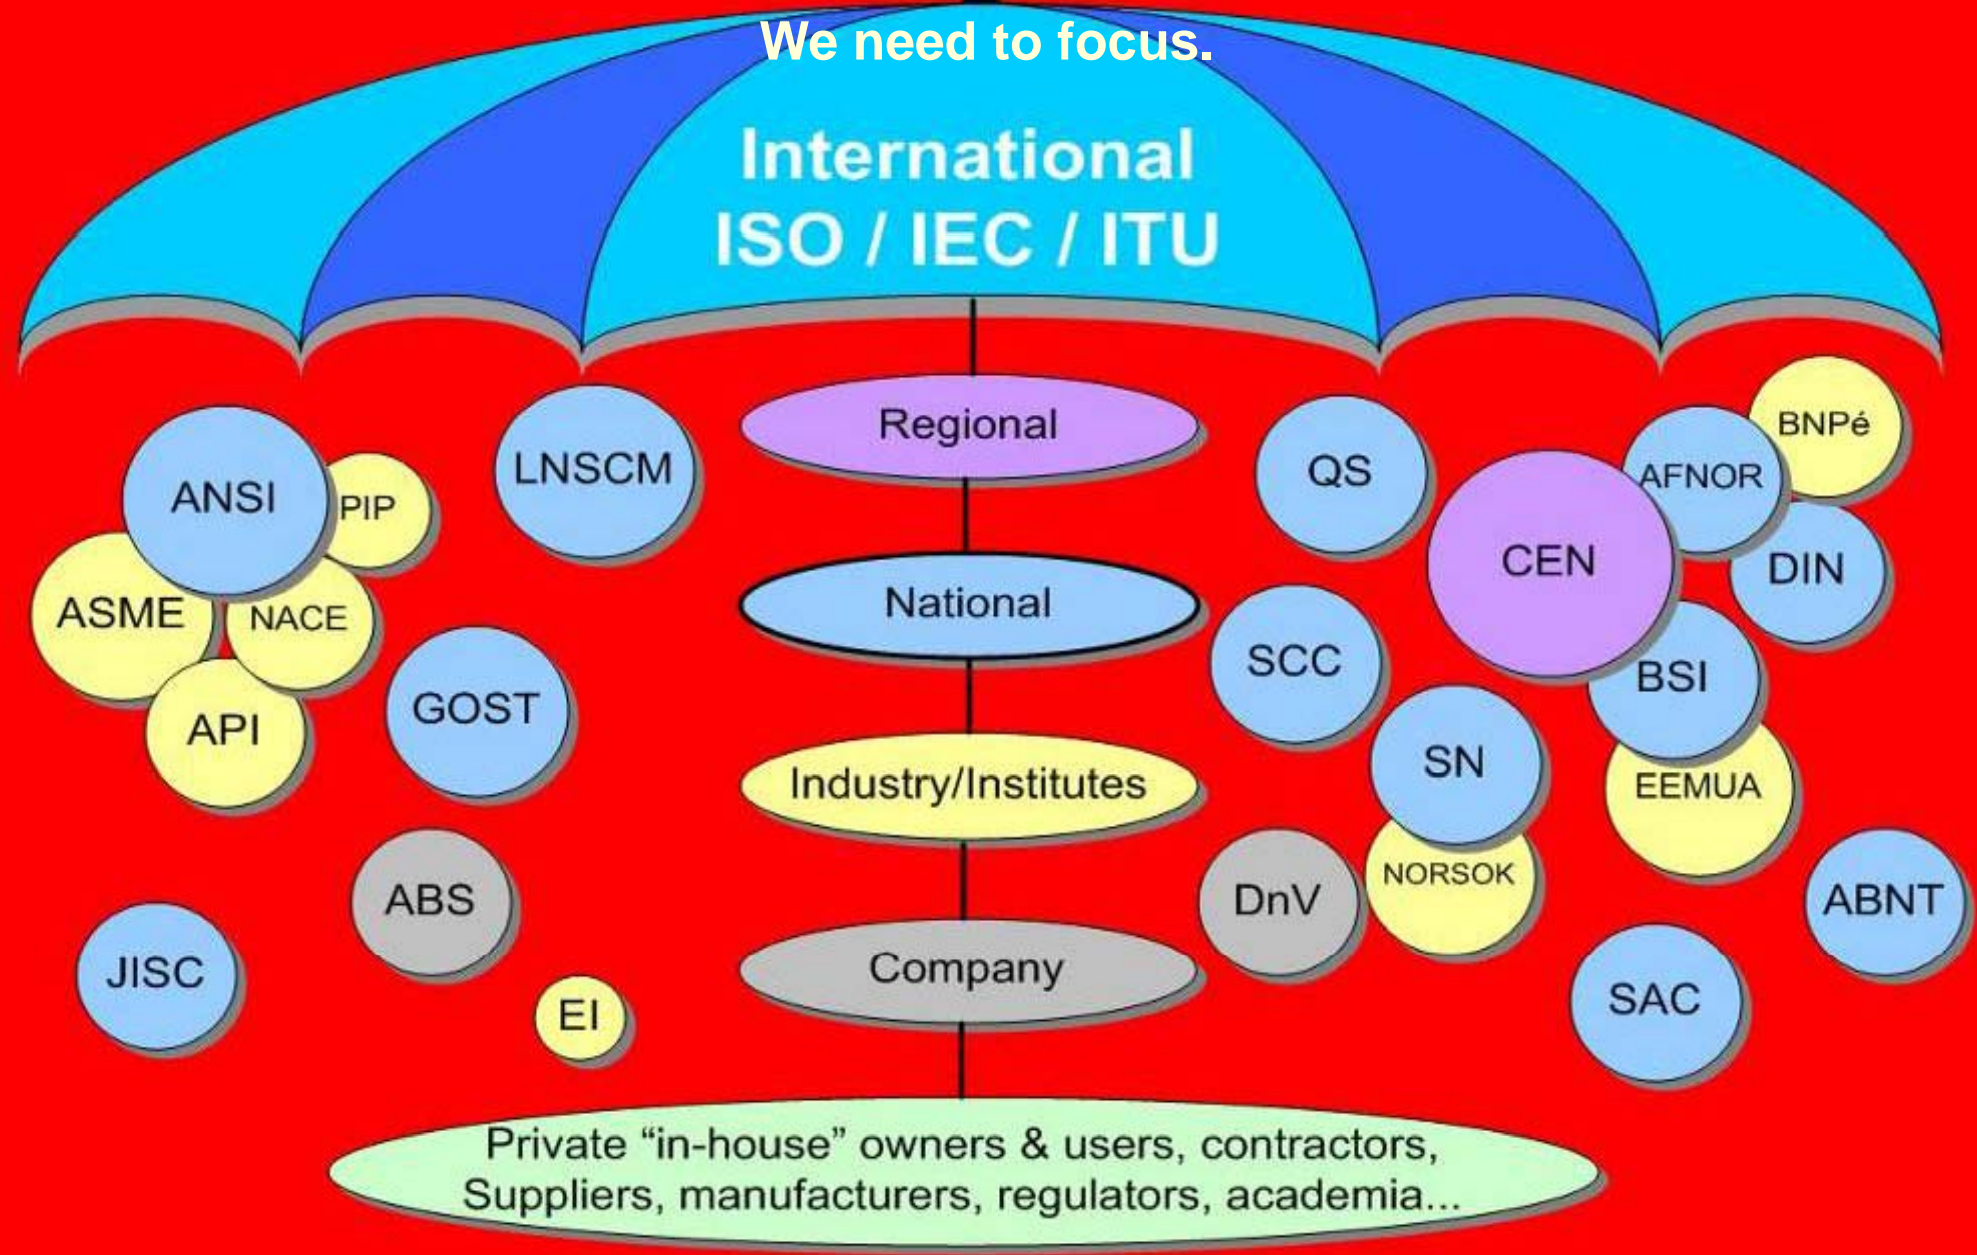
We need to focus.

International
ISO / IEC / ITU

Regional

National

Industry/Institutes

Company

Private "in-house" owners & users, contractors, Suppliers, manufacturers, regulators, academia...

ANSI
PIP
ASME
NACE
API
LNSCM
GOST
ABS
JISC
EI
QS
CEN
AFNOR
BNPé
DIN
BSI
SCC
SN
EEMUA
NORSOK
DnV
ABNT
SAC